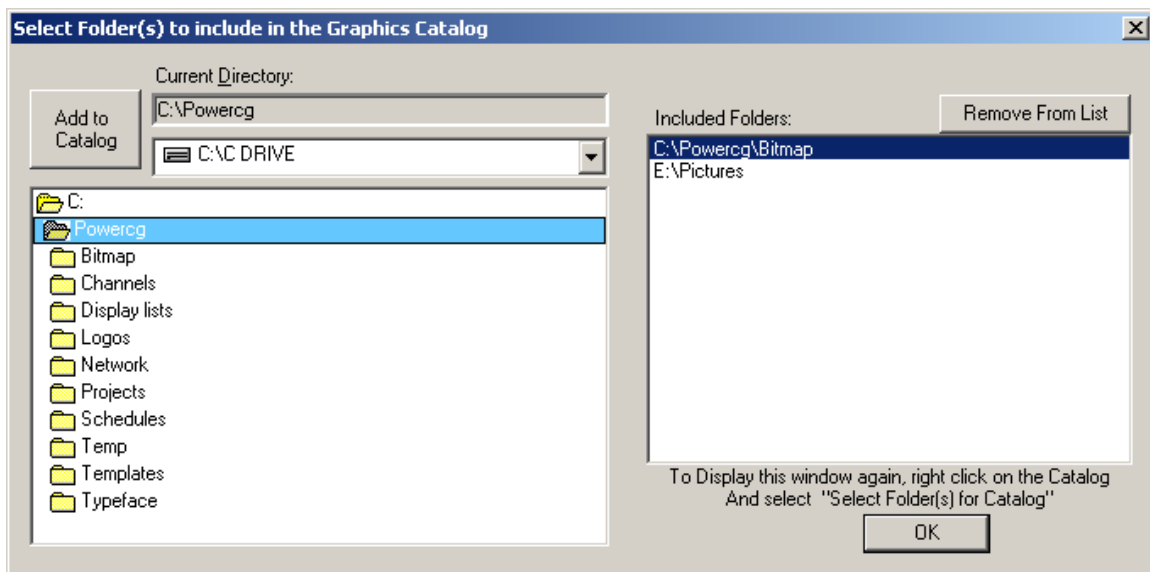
Select Folder(s) to include in the Graphics Catalog

Add to Catalog

Current Directory:

C:\Powercg

C:\C DRIVE

C:
Powercg
Bitmap
Channels
Display lists
Logos
Network
Projects
Schedules
Temp
Templates
Typeface

Included Folders:

Remove From List

C:\Powercg\Bitmap
E:\Pictures

To Display this window again, right click on the Catalog And select "Select Folder(s) for Catalog"

OK